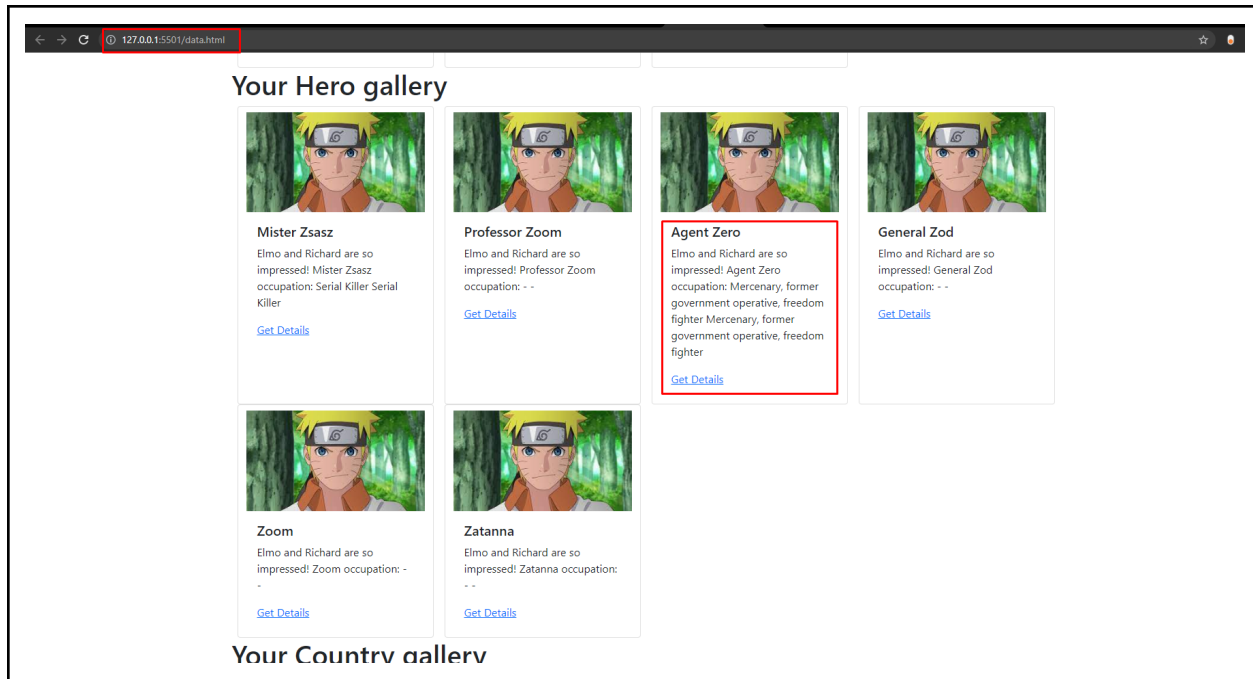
127.0.0.1:5501/data.html

Your Hero gallery

Mister Zsasz
Elmo and Richard are so impressed! Mister Zsasz occupation: Serial Killer Serial Killer
Get Details

Professor Zoom
Elmo and Richard are so impressed! Professor Zoom occupation: - -
Get Details

Agent Zero
Elmo and Richard are so impressed! Agent Zero occupation: Mercenary, former government operative, freedom fighter Mercenary, former government operative, freedom fighter
Get Details

General Zod
Elmo and Richard are so impressed! General Zod occupation: - -
Get Details

Zoom
Elmo and Richard are so impressed! Zoom occupation: - -
Get Details

Zatanna
Elmo and Richard are so impressed! Zatanna occupation: - -
Get Details

Your Country gallery